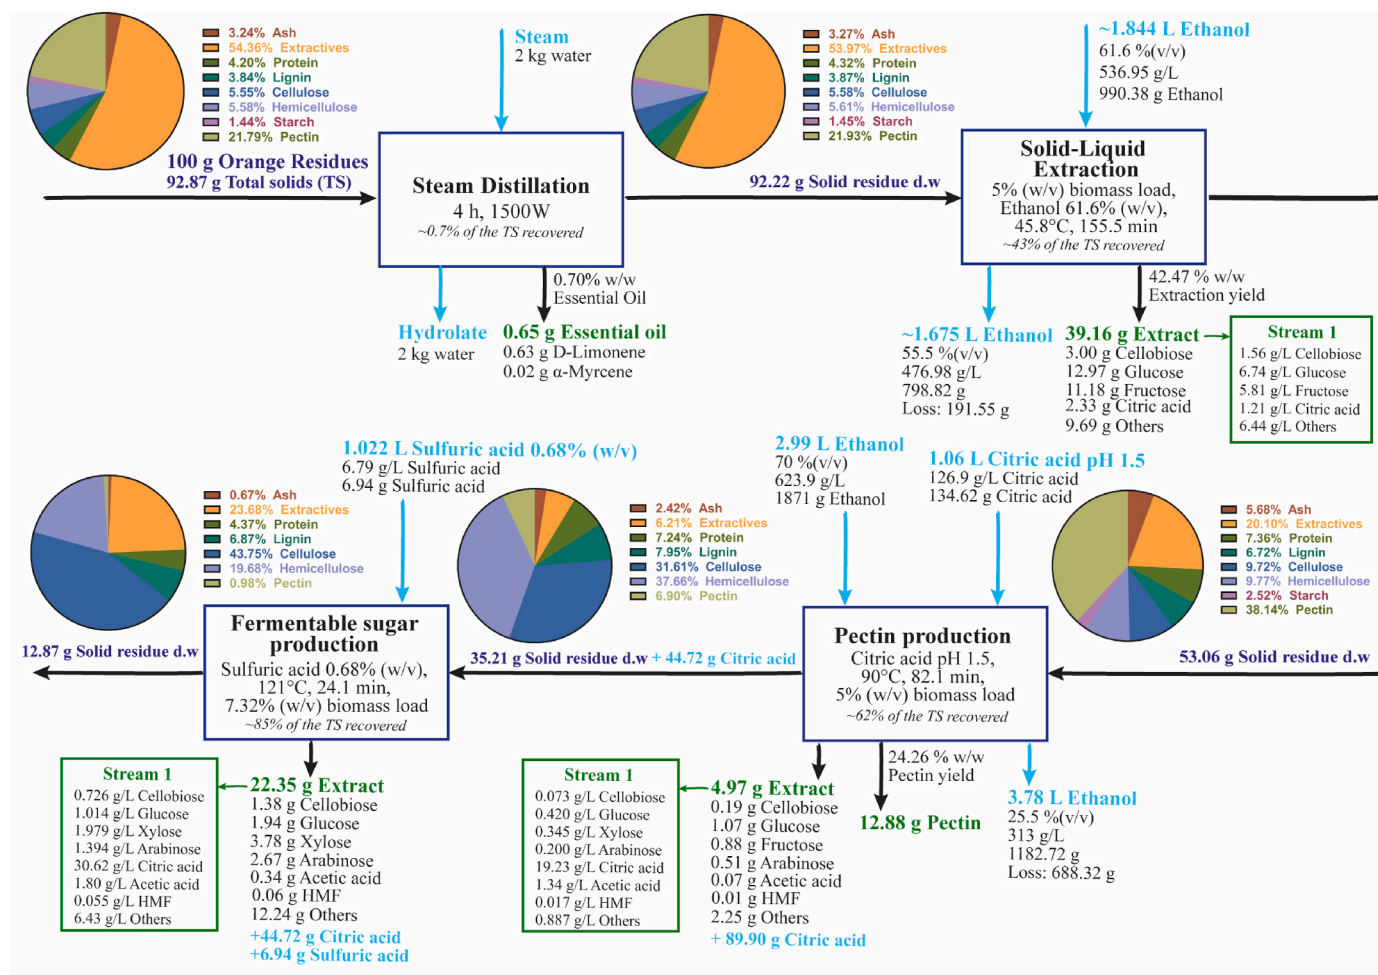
3.24% Ash
54.36% Extractives
4.20% Protein
3.84% Lignin
5.55% Cellulose
5.58% Hemicellulose
1.44% Starch
21.79% Pectin

100 g Orange Residues
92.87 g Total solids (TS)

Steam
2 kg water

Steam Distillation
4 h, 1500W
~0.7% of the TS recovered

0.70% w/w
Essential Oil

Hydrolate
2 kg water

0.65 g Essential oil
0.63 g D-Limonene
0.02 g α-Myrcene

3.27% Ash
53.97% Extractives
4.32% Protein
3.87% Lignin
5.58% Cellulose
5.61% Hemicellulose
1.45% Starch
21.93% Pectin

92.22 g Solid residue d.w

~1.844 L Ethanol
61.6 %(v/v)
536.95 g/L
990.38 g Ethanol

Solid-Liquid Extraction
5% (w/v) biomass load,
Ethanol 61.6% (w/v),
45.8°C, 155.5 min
~43% of the TS recovered

42.47 % w/w
Extraction yield

~1.675 L Ethanol
55.5 %(v/v)
476.98 g/L
798.82 g
Loss: 191.55 g

39.16 g Extract
3.00 g Cellobiose
12.97 g Glucose
11.18 g Fructose
2.33 g Citric acid
9.69 g Others

Stream 1
1.56 g/L Cellobiose
6.74 g/L Glucose
5.81 g/L Fructose
1.21 g/L Citric acid
6.44 g/L Others

1.022 L Sulfuric acid 0.68% (w/v)
6.79 g/L Sulfuric acid
6.94 g Sulfuric acid

2.99 L Ethanol
70 %(v/v)
623.9 g/L
1871 g Ethanol

1.06 L Citric acid pH 1.5
126.9 g/L Citric acid
134.62 g Citric acid

0.67% Ash
23.68% Extractives
4.37% Protein
6.87% Lignin
43.75% Cellulose
19.68% Hemicellulose
0.98% Pectin

2.42% Ash
6.21% Extractives
7.24% Protein
7.95% Lignin
31.61% Cellulose
37.66% Hemicellulose
6.90% Pectin

5.68% Ash
20.10% Extractives
7.36% Protein
6.72% Lignin
9.72% Cellulose
9.77% Hemicellulose
2.52% Starch
38.14% Pectin

12.87 g Solid residue d.w

Fermentable sugar production
Sulfuric acid 0.68% (w/v),
121°C, 24.1 min,
7.32% (w/v) biomass load
~85% of the TS recovered

35.21 g Solid residue d.w + 44.72 g Citric acid

Pectin production
Citric acid pH 1.5,
90°C, 82.1 min,
5% (w/v) biomass load
~62% of the TS recovered

53.06 g Solid residue d.w

Stream 1
0.726 g/L Cellobiose
1.014 g/L Glucose
1.979 g/L Xylose
1.394 g/L Arabinose
30.62 g/L Citric acid
1.80 g/L Acetic acid
0.055 g/L HMF
6.43 g/L Others

22.35 g Extract
1.38 g Cellobiose
1.94 g Glucose
3.78 g Xylose
2.67 g Arabinose
0.34 g Acetic acid
0.06 g HMF
12.24 g Others
+44.72 g Citric acid
+6.94 g Sulfuric acid

Stream 1
0.073 g/L Cellobiose
0.420 g/L Glucose
0.345 g/L Xylose
0.200 g/L Arabinose
19.23 g/L Citric acid
1.34 g/L Acetic acid
0.017 g/L HMF
0.887 g/L Others

4.97 g Extract
0.19 g Cellobiose
1.07 g Glucose
0.88 g Fructose
0.51 g Arabinose
0.07 g Acetic acid
0.01 g HMF
2.25 g Others
+ 89.90 g Citric acid

24.26 % w/w
Pectin yield

12.88 g Pectin

3.78 L Ethanol
25.5 %(v/v)
313 g/L
1182.72 g
Loss: 688.32 g